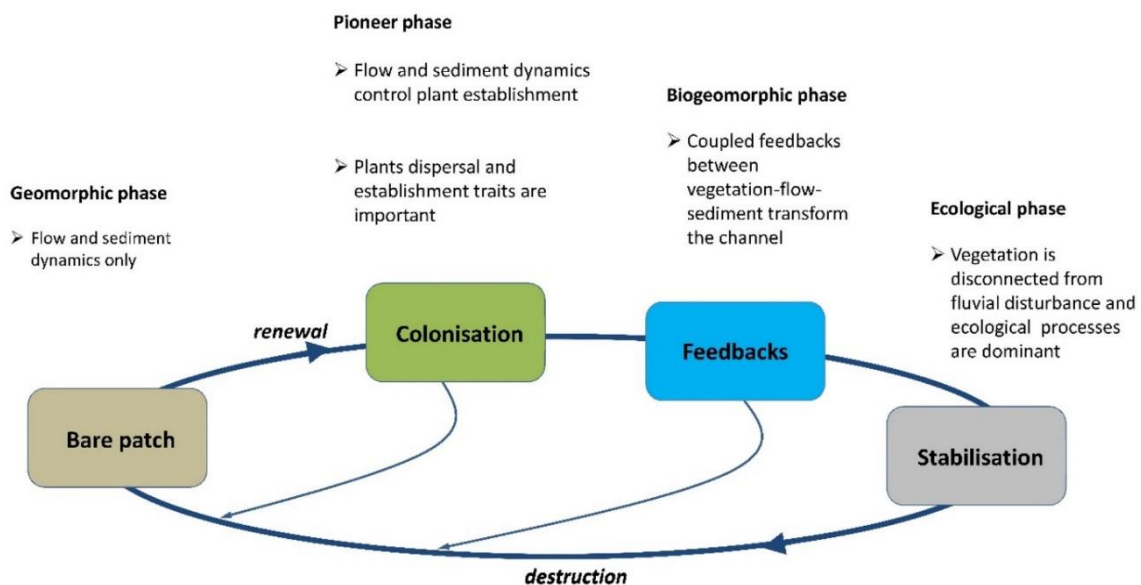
Pioneer phase

➢ Flow and sediment dynamics control plant establishment

➢ Plants dispersal and establishment traits are important

Biogeomorphic phase

➢ Coupled feedbacks between vegetation-flow-sediment transform the channel

Geomorphic phase

➢ Flow and sediment dynamics only

Ecological phase

➢ Vegetation is disconnected from fluvial disturbance and ecological processes are dominant

renewal

Colonisation

Feedbacks

Bare patch

Stabilisation

destruction